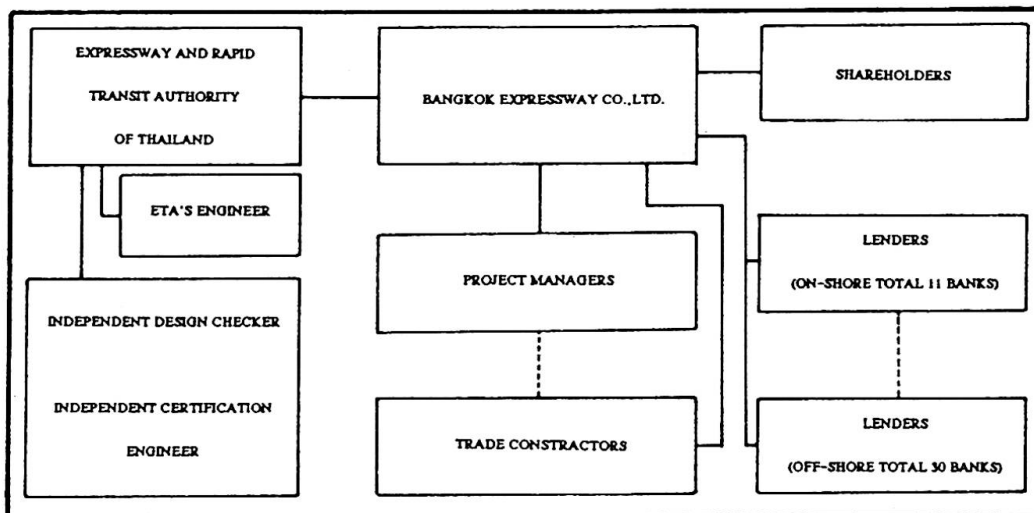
EXPRESSWAY AND RAPID TRANSIT AUTHORITY OF THAILAND

BANGKOK EXPRESSWAY CO.,LTD.

SHAREHOLDERS

ETA'S ENGINEER

PROJECT MANAGERS

LENDERS (ON-SHORE TOTAL 11 BANKS)

INDEPENDENT DESIGN CHECKER

INDEPENDENT CERTIFICATION ENGINEER

TRADE CONSTRACTORS

LENDERS (OFF-SHORE TOTAL 30 BANKS)